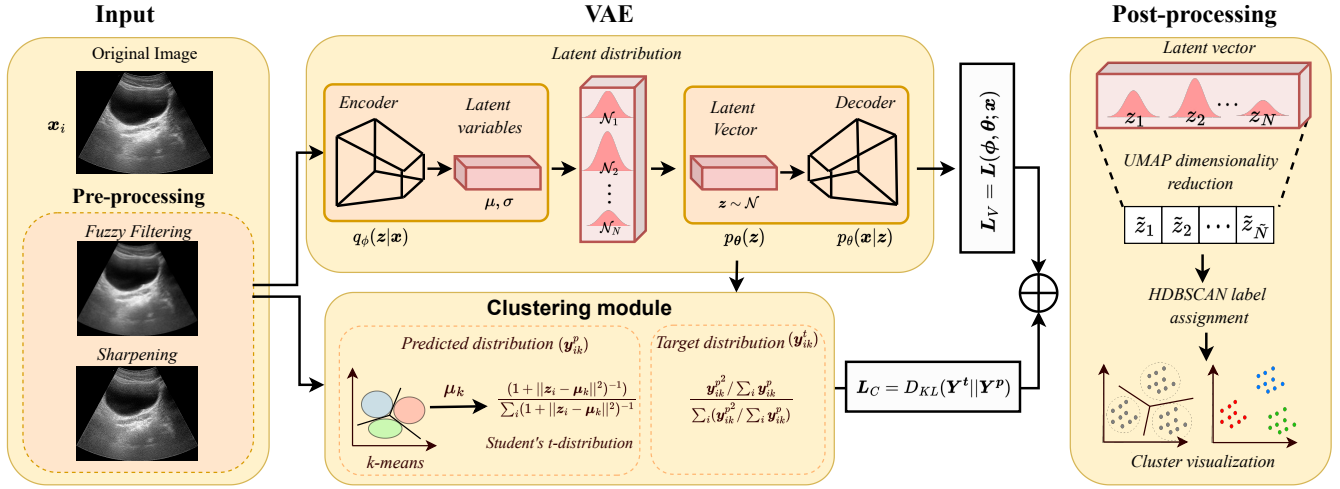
Input

Original Image

$\boldsymbol{x}_i$

Pre-processing

Fuzzy Filtering

Sharpening

VAE

Latent distribution

Encoder

Latent variables

$\mu, \sigma$

$q_\phi(\boldsymbol{z}|\boldsymbol{x})$

$\mathcal{N}_1$

$\mathcal{N}_2$

$\mathcal{N}_N$

Latent Vector

$\boldsymbol{z} \sim \mathcal{N}$

$p_{\boldsymbol{\theta}}(\boldsymbol{z})$

Decoder

$p_\theta(\boldsymbol{x}|\boldsymbol{z})$

$\boldsymbol{L}_V = \boldsymbol{L}(\boldsymbol{\phi}, \boldsymbol{\theta}; \boldsymbol{x})$

Clustering module

Predicted distribution $(\boldsymbol{y}_{ik}^p)$

$\boldsymbol{\mu}_k$

$\frac{(1+||\boldsymbol{z}_i-\boldsymbol{\mu}_k||^2)^{-1})}{\sum_i(1+||\boldsymbol{z}_i-\boldsymbol{\mu}_k||^2)^{-1}}$

Student's t-distribution

k-means

Target distribution $(\boldsymbol{y}_{ik}^t)$

$\frac{\boldsymbol{y}_{ik}^{p^2}/\sum_i \boldsymbol{y}_{ik}^p}{\sum_i(\boldsymbol{y}_{ik}^{p^2}/\sum_i \boldsymbol{y}_{ik}^p)}$

$\boldsymbol{L}_C = D_{KL}(\boldsymbol{Y^t}||\boldsymbol{Y^p})$

$\oplus$

Post-processing

Latent vector

$z_1$ $z_2$ $\cdots$ $z_N$

UMAP dimensionality reduction

$\tilde{z}_1$ $\tilde{z}_2$ $\cdots$ $\tilde{z}_{\tilde{N}}$

HDBSCAN label assignment

Cluster visualization